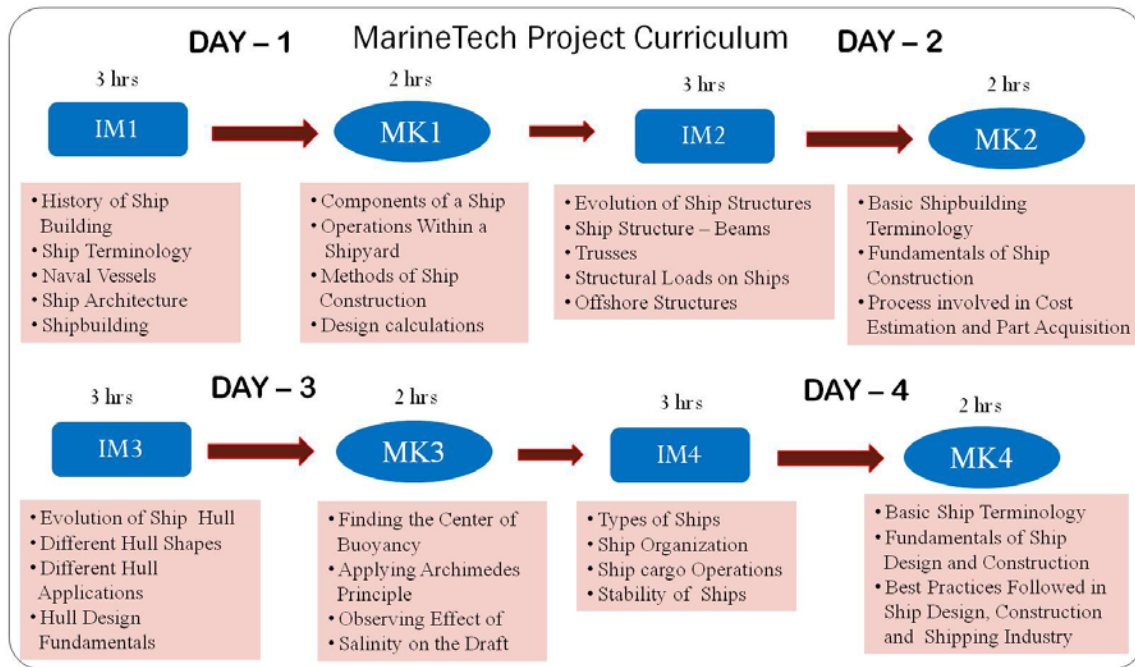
DAY – 1

MarineTech Project Curriculum

DAY – 2

3 hrs

IM1

• History of Ship Building
• Ship Terminology
• Naval Vessels
• Ship Architecture
• Shipbuilding

2 hrs

MK1

• Components of a Ship
• Operations Within a Shipyard
• Methods of Ship Construction
• Design calculations

3 hrs

IM2

• Evolution of Ship Structures
• Ship Structure – Beams
• Trusses
• Structural Loads on Ships
• Offshore Structures

2 hrs

MK2

• Basic Shipbuilding Terminology
• Fundamentals of Ship Construction
• Process involved in Cost Estimation and Part Acquisition

DAY – 3

3 hrs

IM3

• Evolution of Ship Hull
• Different Hull Shapes
• Different Hull Applications
• Hull Design Fundamentals

2 hrs

MK3

• Finding the Center of Buoyancy
• Applying Archimedes Principle
• Observing Effect of
• Salinity on the Draft

DAY – 4

3 hrs

IM4

• Types of Ships
• Ship Organization
• Ship cargo Operations
• Stability of Ships

2 hrs

MK4

• Basic Ship Terminology
• Fundamentals of Ship Design and Construction
• Best Practices Followed in Ship Design, Construction and Shipping Industry